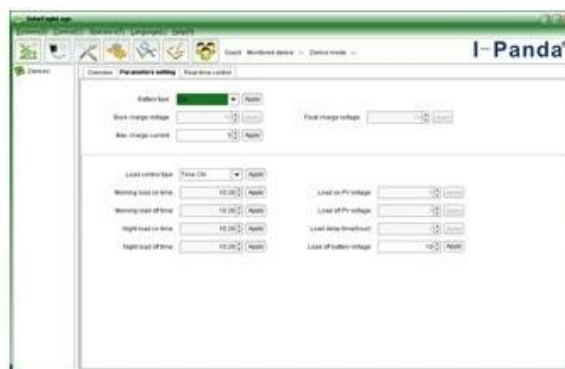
I-Panda

Devices

Overview | Parameters setting | Real-time control

Battery type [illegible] Apply

Boost charge voltage Apply

Float charge voltage Apply

Max. charge current Apply

Load control type Time Ctrl Apply

Morning load on time 10:20 Apply

Load on PV voltage Apply

Morning load off time 10:20 Apply

Load off PV voltage Apply

Night load on time 10:20 Apply

Load delay time(hour) Apply

Night load off time 10:20 Apply

Load off battery voltage 10 Apply